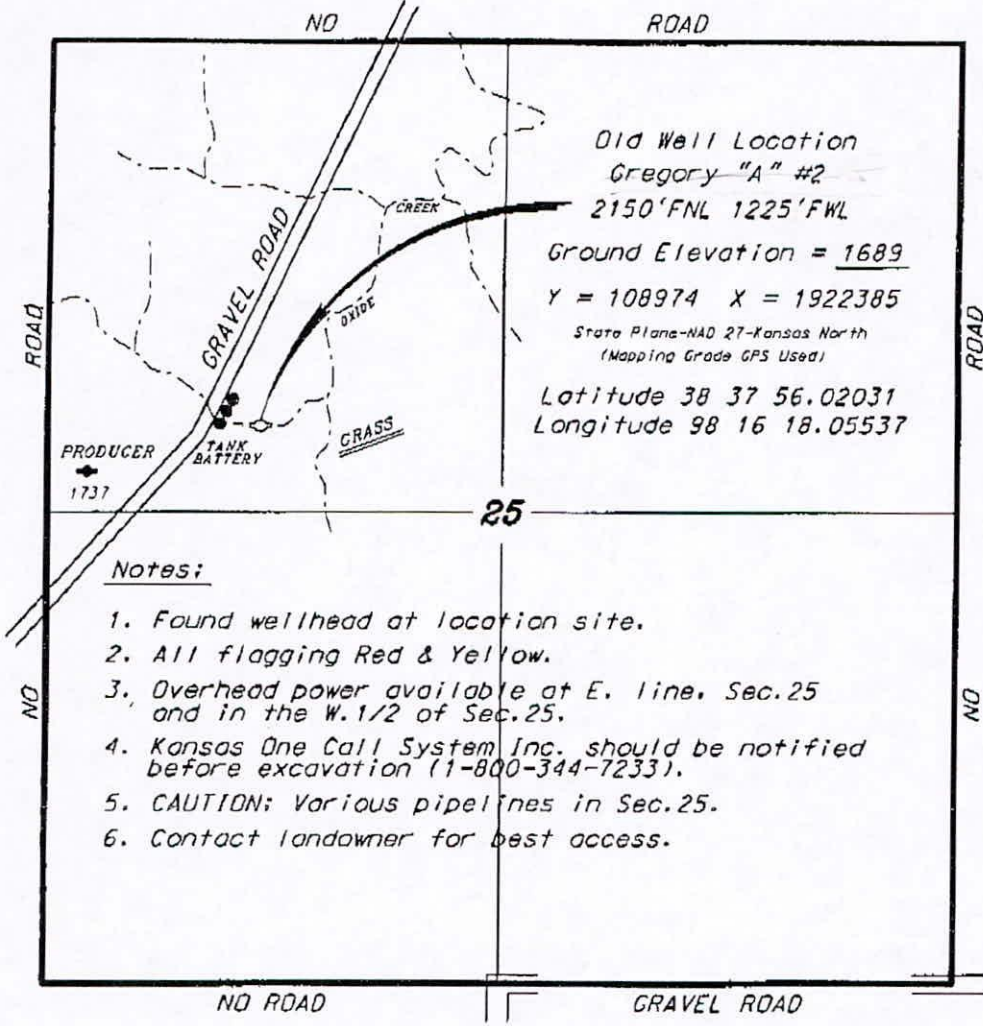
NO ROAD

ROAD

ROAD

GRAVEL ROAD

CREEK

OXIDE

GRASS

PRODUCER
1737

TANK BATTERY

Old Well Location
Gregory "A" #2
2150'FNL 1225'FWL

Ground Elevation = 1689

Y = 108974 X = 1922385

State Plane-NAD 27-Kansas North
(Mapping Grade GPS Used)

Latitude 38 37 56.02031
Longitude 98 16 18.05537

25

NO

NO

Notes:

1. Found wellhead at location site.
2. All flagging Red & Yellow.
3. Overhead power available at E. line. Sec.25 and in the W.1/2 of Sec.25.
4. Kansas One Call System Inc. should be notified before excavation (1-800-344-7233).
5. CAUTION: Various pipelines in Sec.25.
6. Contact landowner for best access.

NO ROAD

GRAVEL ROAD